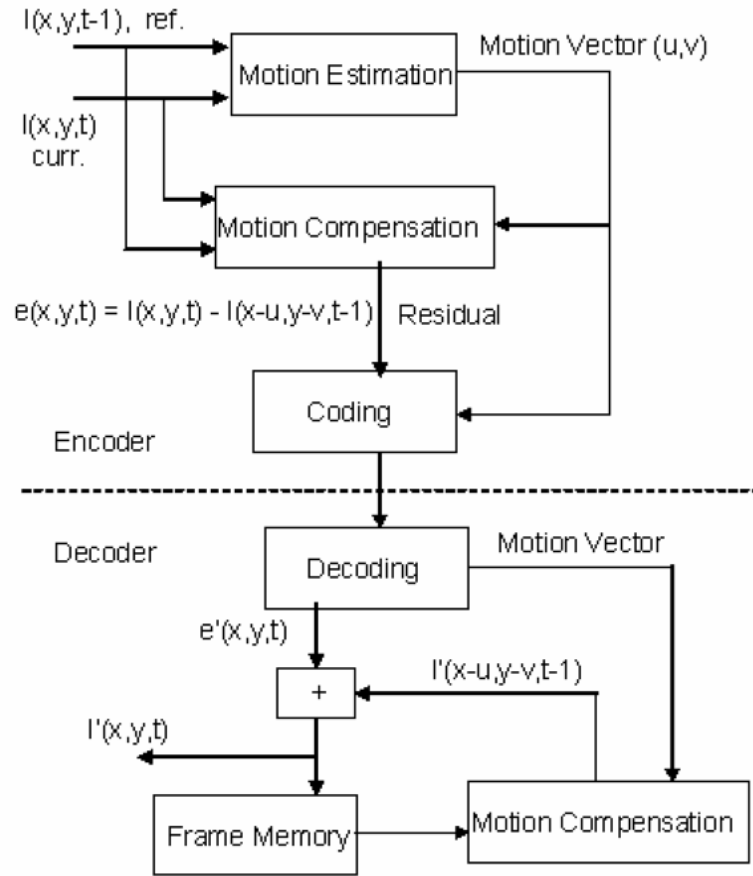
I(x,y,t-1), ref.

Motion Estimation

Motion Vector (u,v)

I(x,y,t) curr.

Motion Compensation

e(x,y,t) = I(x,y,t) - I(x-u,y-v,t-1)

Residual

Coding

Encoder

Decoder

Decoding

Motion Vector

e'(x,y,t)

+

I'(x-u,y-v,t-1)

I'(x,y,t)

Frame Memory

Motion Compensation